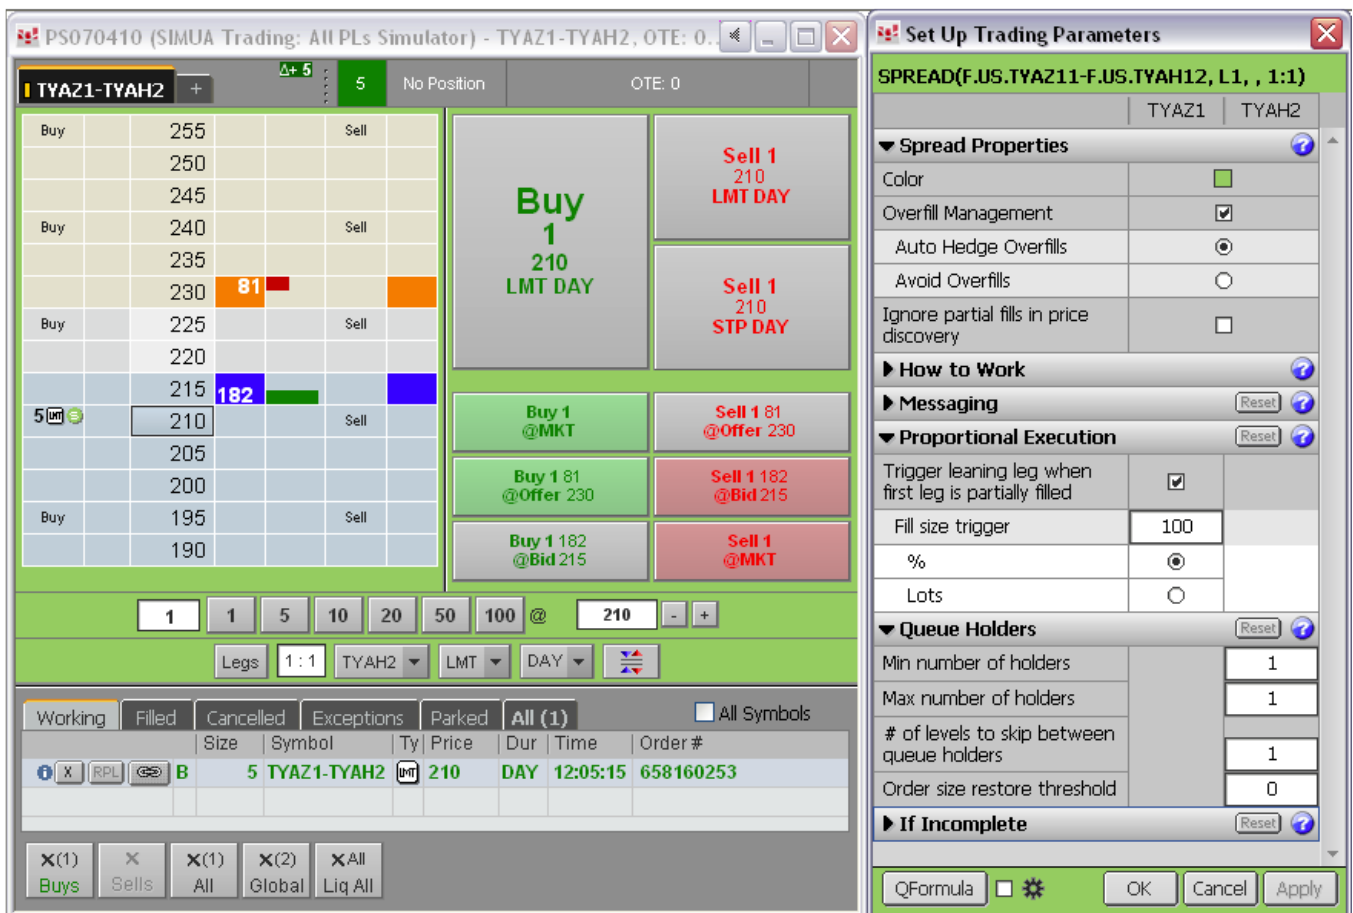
PS070410 (SIMUA Trading: All PLs Simulator) - TYAZ1-TYAH2, OTE: 0..

TYAZ1-TYAH2 +
Δ+ 5
5
No Position
OTE: 0

| Buy | 255 | | | Sell |
|---|---|---|---|---|
| | 250 | | | |
| | 245 | | | |
| Buy | 240 | | | Sell |
| | 235 | | | |
| | 230 | 81 | | |
| Buy | 225 | | | Sell |
| | 220 | | | |
| | 215 | 182 | | |
| 5 LMT | 210 | | | Sell |
| | 205 | | | |
| | 200 | | | |
| Buy | 195 | | | Sell |
| | 190 | | | |

Buy 1 210 LMT DAY

Sell 1 210 LMT DAY

Sell 1 210 STP DAY

Buy 1 @MKT

Sell 1 81 @Offer 230

Buy 1 81 @Offer 230

Sell 1 182 @Bid 215

Buy 1 182 @Bid 215

Sell 1 @MKT

1 | 1 | 5 | 10 | 20 | 50 | 100 @ 210 - +

Legs | 1 : 1 | TYAH2 | LMT | DAY

Working | Filled | Cancelled | Exceptions | Parked | All (1) | All Symbols

| | Size | Symbol | Ty | Price | Dur | Time | Order # |
|---|---|---|---|---|---|---|---|
| X RPL B | 5 | TYAZ1-TYAH2 | LMT | 210 | DAY | 12:05:15 | 658160253 |

X(1) Buys | X Sells | X(1) All | X(2) Global | X All Liq All

Set Up Trading Parameters

SPREAD(F.US.TYAZ11-F.US.TYAH12, L1, , 1:1)

| | TYAZ1 | TYAH2 |
|---|---|---|
| Spread Properties | | |
| Color | | |
| Overfill Management | ☑ | |
| Auto Hedge Overfills | ◉ | |
| Avoid Overfills | ○ | |
| Ignore partial fills in price discovery | ☐ | |
| How to Work | | |
| Messaging | Reset | |
| Proportional Execution | Reset | |
| Trigger leaning leg when first leg is partially filled | ☑ | |
| Fill size trigger | 100 | |
| % | ◉ | |
| Lots | ○ | |
| Queue Holders | Reset | |
| Min number of holders | | 1 |
| Max number of holders | | 1 |
| # of levels to skip between queue holders | | 1 |
| Order size restore threshold | | 0 |
| If Incomplete | Reset | |

QFormula | OK | Cancel | Apply